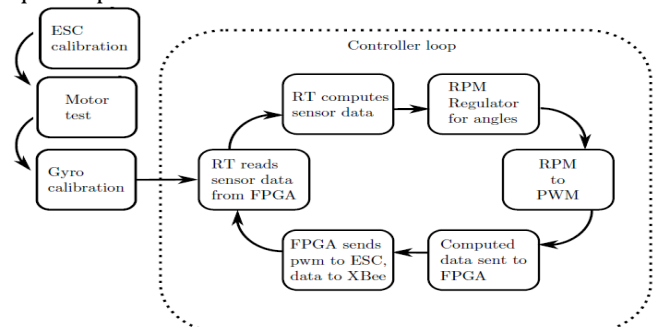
ESC calibration

Motor test

Gyro calibration

Controller loop

RT reads sensor data from FPGA

RT computes sensor data

RPM Regulator for angles

RPM to PWM

Computed data sent to FPGA

FPGA sends pwm to ESC, data to XBee